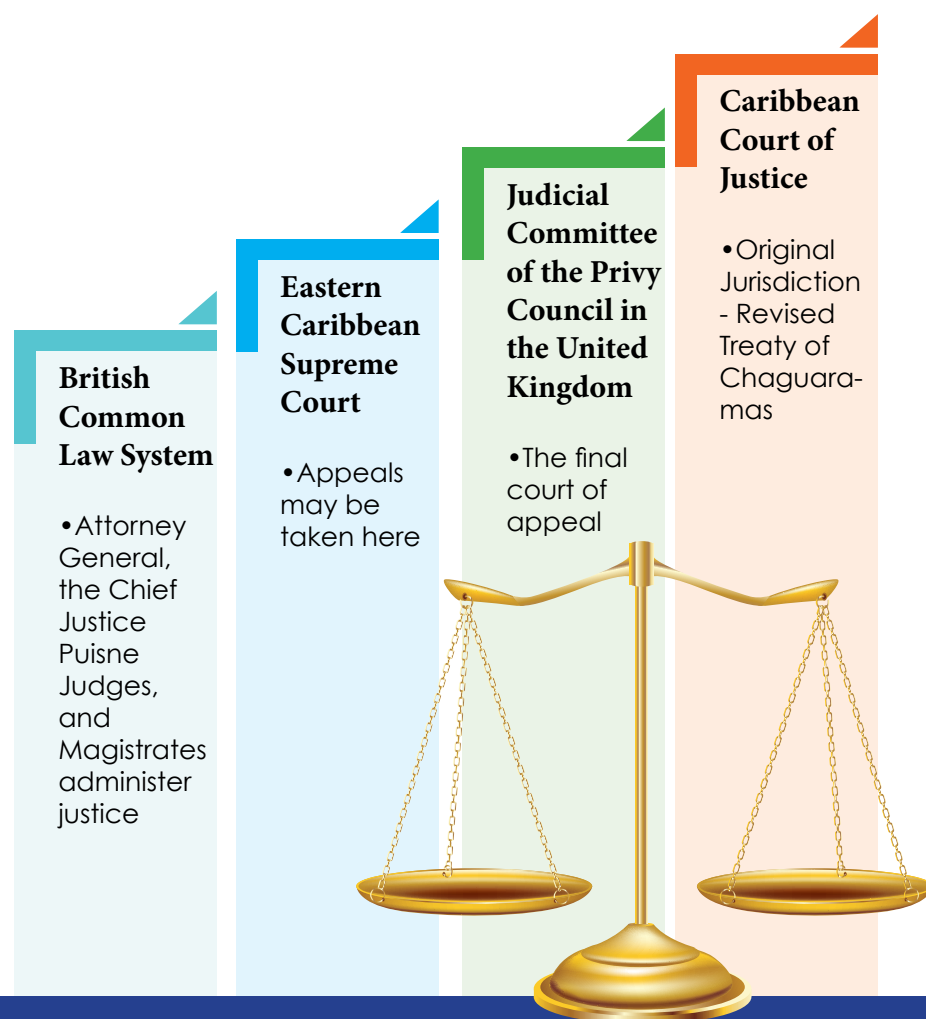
British Common Law System

•Attorney General, the Chief Justice Puisne Judges, and Magistrates administer justice

Eastern Caribbean Supreme Court

•Appeals may be taken here

Judicial Committee of the Privy Council in the United Kingdom

•The final court of appeal

Caribbean Court of Justice

•Original Jurisdiction - Revised Treaty of Chaguaramas